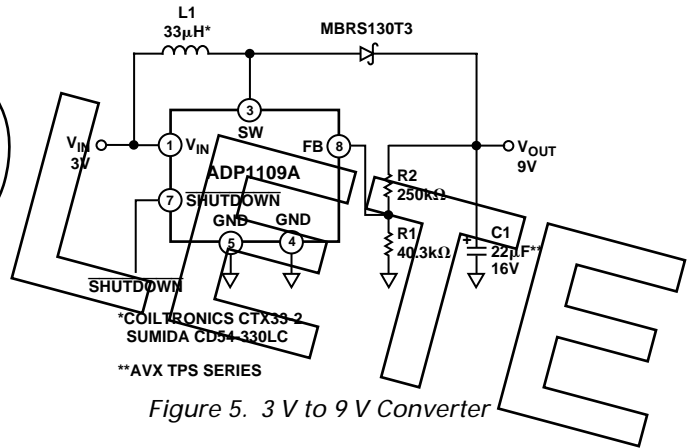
L1
33μH*

MBRS130T3

3
SW

$V_{IN}$
3V

1 $V_{IN}$

FB 8

$V_{OUT}$
9V

ADP1109A

R2
250kΩ

7 $\overline{SHUTDOWN}$

GND GND
5 4

R1
40.3kΩ

C1
22μF**
16V

$\overline{SHUTDOWN}$

*COILTRONICS CTX33-2
SUMIDA CD54-330LC

**AVX TPS SERIES

Figure 5. 3 V to 9 V Converter